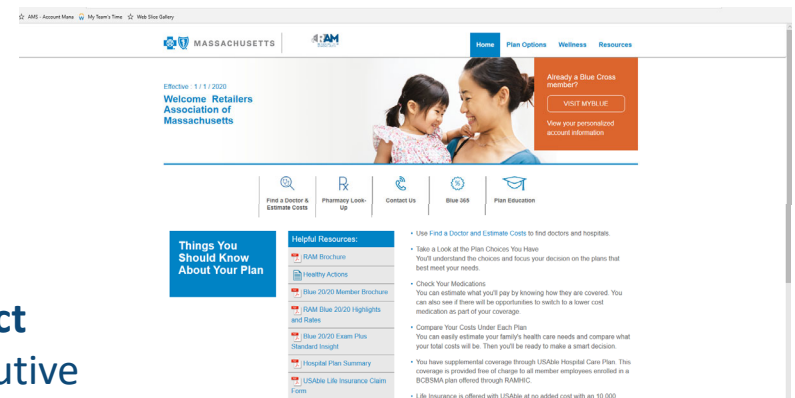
AMS - Account Mana  My Team's Time  Web Slice Gallery

MASSACHUSETTS  RAM

Home  Plan Options  Wellness  Resources

Effective : 1 / 1 / 2020
Welcome Retailers Association of Massachusetts

Already a Blue Cross member?
VISIT MYBLUE
View your personalized account information

Find a Doctor & Estimate Costs  Pharmacy Look-Up  Contact Us  Blue 365  Plan Education

Things You Should Know About Your Plan

Helpful Resources:
RAM Brochure
Healthy Actions
Blue 20/20 Member Brochure
RAM Blue 20/20 Highlights and Rates
Blue 20/20 Exam Plus Standard Insight
Hospital Plan Summary
USAble Life Insurance Claim Form

• Use Find a Doctor and Estimate Costs to find doctors and hospitals.

• Take a Look at the Plan Choices You Have
You'll understand the choices and focus your decision on the plans that best meet your needs.

• Check Your Medications
You can estimate what you'll pay by knowing how they are covered. You can also see if there will be opportunities to switch to a lower cost medication as part of your coverage.

• Compare Your Costs Under Each Plan
You can easily estimate your family's health care needs and compare what your total costs will be. Then you'll be ready to make a smart decision.

• You have supplemental coverage through USAble Hospital Care Plan. This coverage is provided free of charge to all member employees enrolled in a BCBSMA plan offered through RAMHIC.

• Life Insurance is offered with USAble at no added cost with an 10,000

ct
utive